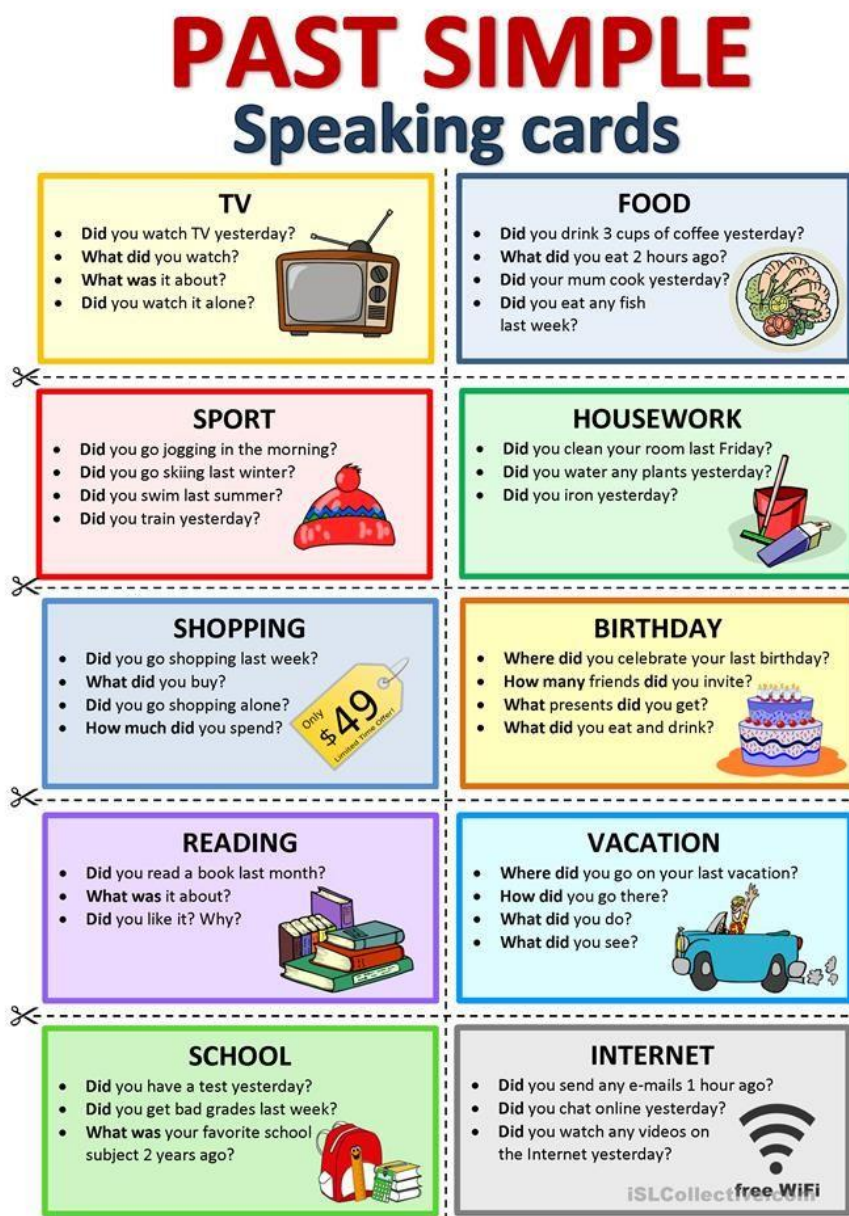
PAST SIMPLE
Speaking cards

TV
- Did you watch TV yesterday?
- What did you watch?
- What was it about?
- Did you watch it alone?

FOOD
- Did you drink 3 cups of coffee yesterday?
- What did you eat 2 hours ago?
- Did your mum cook yesterday?
- Did you eat any fish last week?

SPORT
- Did you go jogging in the morning?
- Did you go skiing last winter?
- Did you swim last summer?
- Did you train yesterday?

HOUSEWORK
- Did you clean your room last Friday?
- Did you water any plants yesterday?
- Did you iron yesterday?

SHOPPING
- Did you go shopping last week?
- What did you buy?
- Did you go shopping alone?
- How much did you spend?

Only $49 Limited Time Offer!

BIRTHDAY
- Where did you celebrate your last birthday?
- How many friends did you invite?
- What presents did you get?
- What did you eat and drink?

READING
- Did you read a book last month?
- What was it about?
- Did you like it? Why?

VACATION
- Where did you go on your last vacation?
- How did you go there?
- What did you do?
- What did you see?

SCHOOL
- Did you have a test yesterday?
- Did you get bad grades last week?
- What was your favorite school subject 2 years ago?

INTERNET
- Did you send any e-mails 1 hour ago?
- Did you chat online yesterday?
- Did you watch any videos on the Internet yesterday?

free WiFi

iSLCollective.com